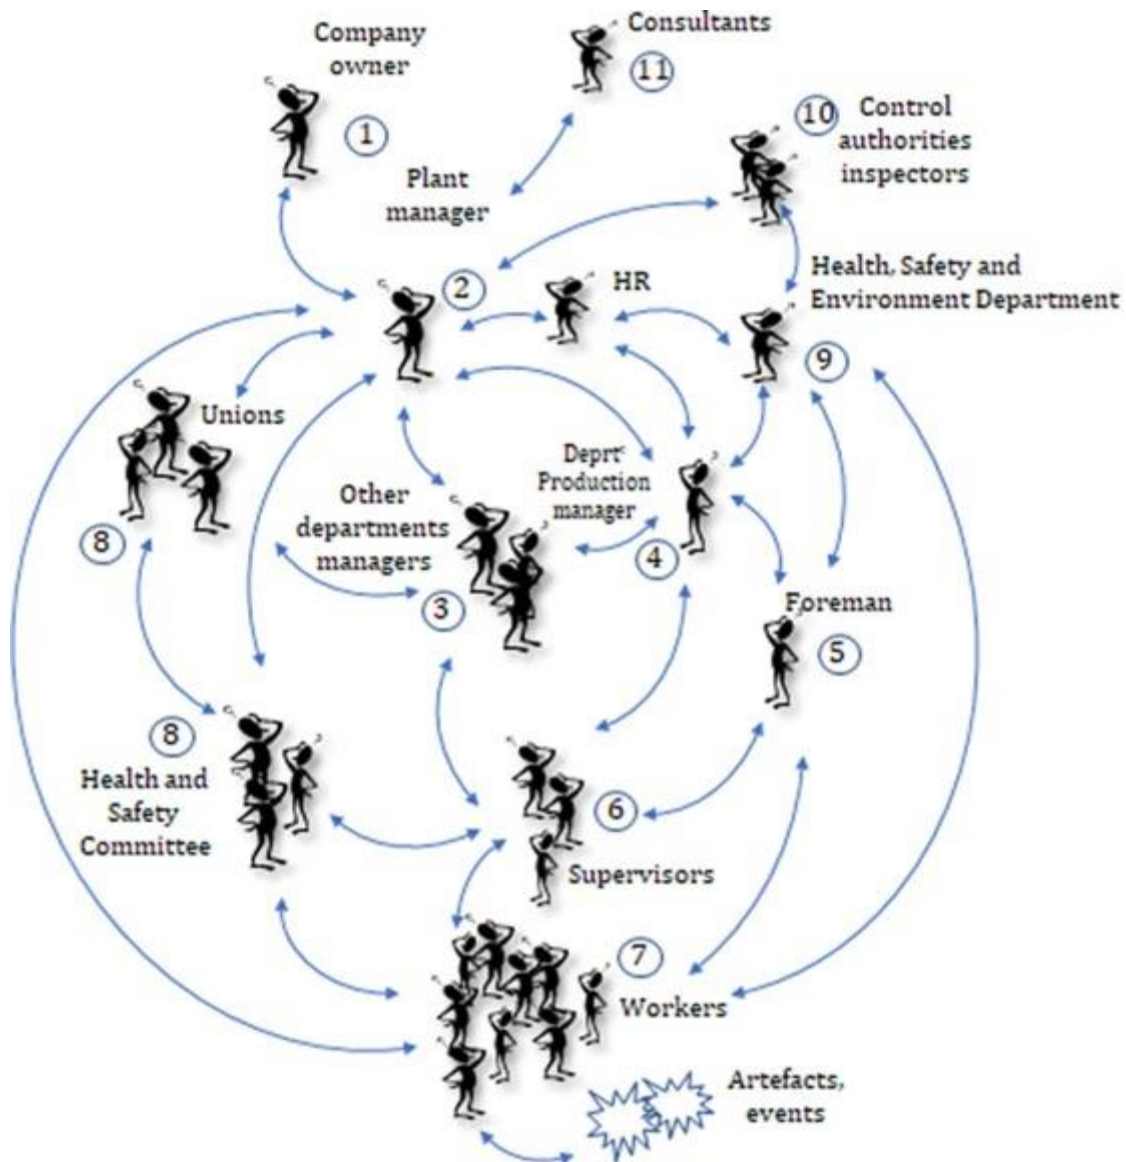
Company owner

1

Consultants

11

10 Control authorities inspectors

Plant manager

2

HR

Health, Safety and Environment Department

9

Unions

8

Other departments managers

3

Deprt Production manager

4

Foreman

5

8

Health and Safety Committee

6

Supervisors

7

Workers

Artefacts, events